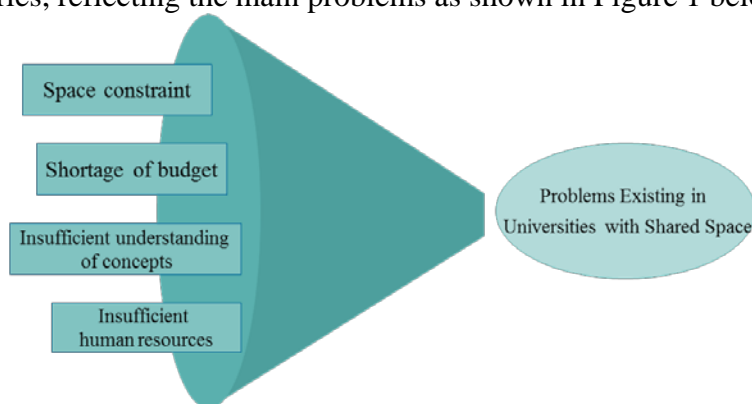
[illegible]ies, reflecting the main problems as shown in Figure 1 be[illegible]

Space constraint

Shortage of budget

Insufficient understanding of concepts

Insufficient human resources

Problems Existing in Universities with Shared Space